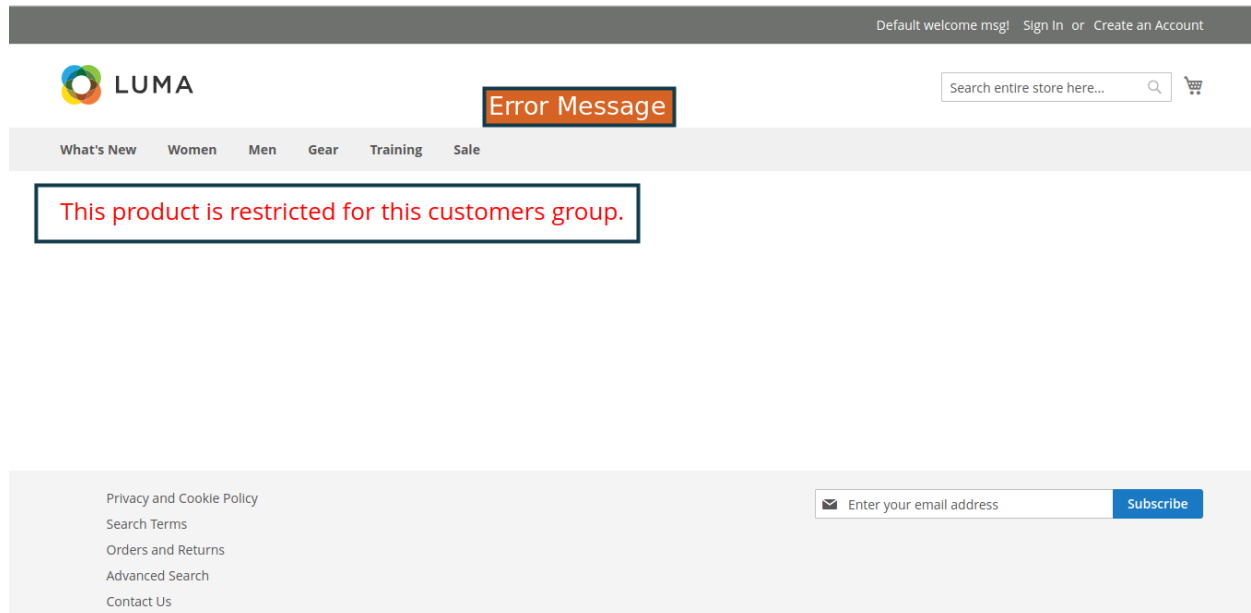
Default welcome msg! Sign In or Create an Account

LUMA

Error Message

Search entire store here...

What's New Women Men Gear Training Sale

This product is restricted for this customers group.

Privacy and Cookie Policy
Search Terms
Orders and Returns
Advanced Search
Contact Us

Enter your email address
Subscribe